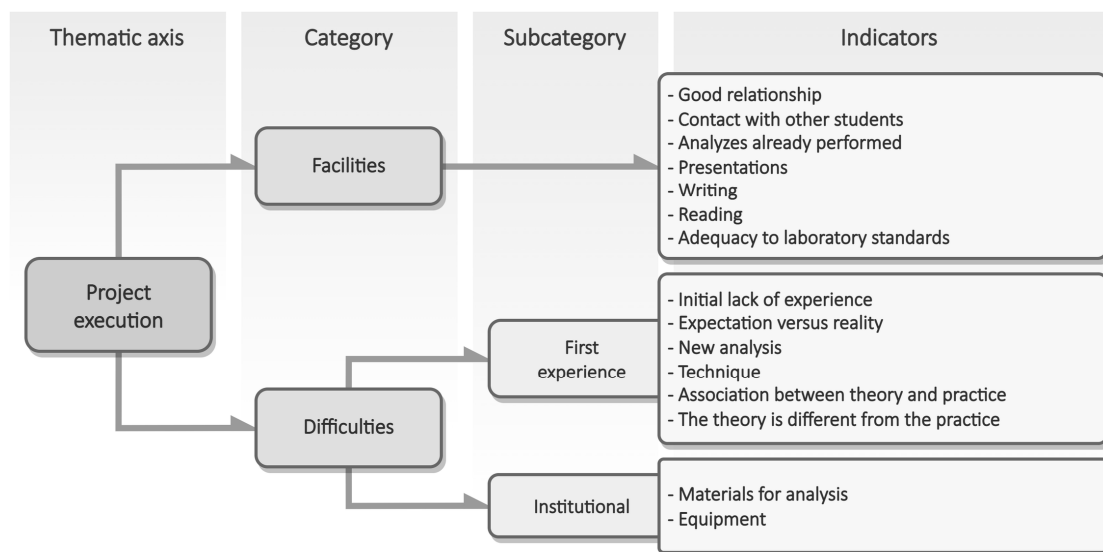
Thematic axis

Category

Subcategory

Indicators

Project execution

Facilities

- Good relationship
- Contact with other students
- Analyzes already performed
- Presentations
- Writing
- Reading
- Adequacy to laboratory standards

Difficulties

First experience

- Initial lack of experience
- Expectation versus reality
- New analysis
- Technique
- Association between theory and practice
- The theory is different from the practice

Institutional

- Materials for analysis
- Equipment